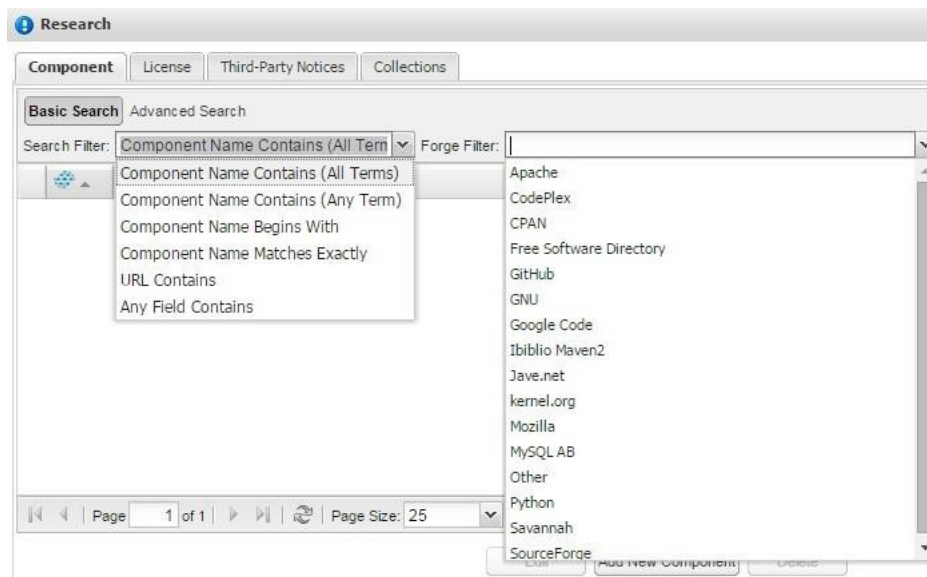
Research

Component | License | Third-Party Notices | Collections

Basic Search | Advanced Search

Search Filter: Component Name Contains (All Tern | Forge Filter:

Component Name Contains (All Terms)
Component Name Contains (Any Term)
Component Name Begins With
Component Name Matches Exactly
URL Contains
Any Field Contains

Apache
CodePlex
CPAN
Free Software Directory
GitHub
GNU
Google Code
Ibiblio Maven2
Jave.net
kernel.org
Mozilla
MySQL AB
Other
Python
Savannah
SourceForge

Page 1 of 1 | Page Size: 25

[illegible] | Add New Component | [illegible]